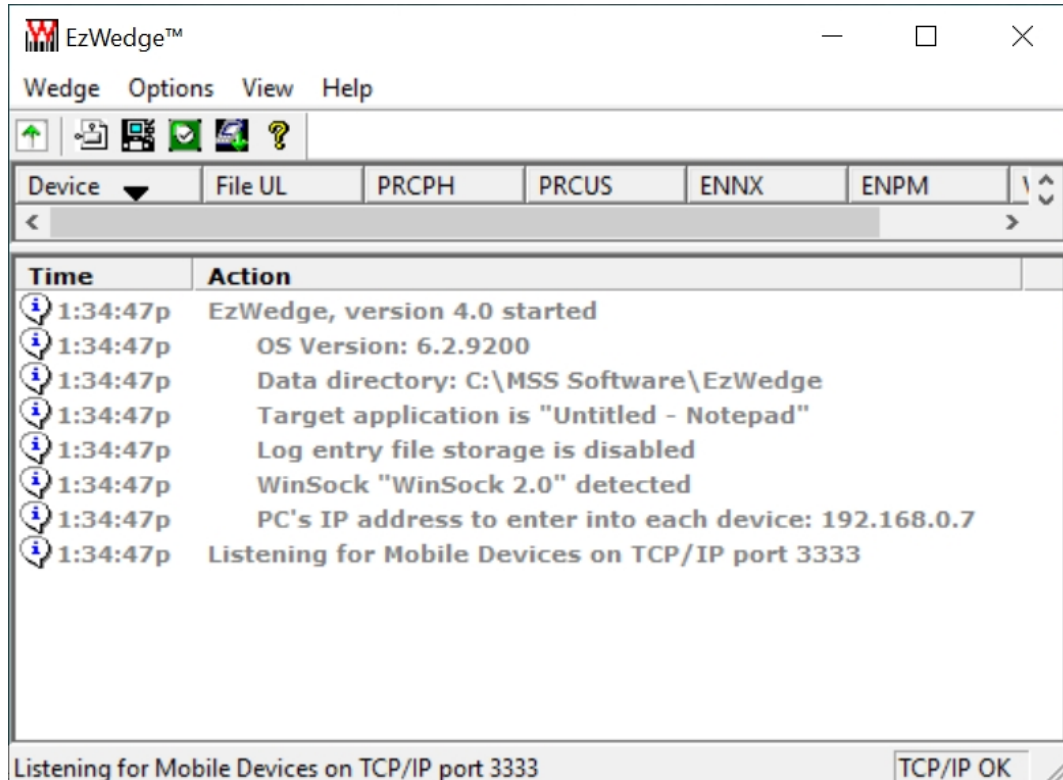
EzWedge™

Wedge Options View Help

| Device | File UL | PRCPH | PRCUS | ENNX | ENPM |
|---|---|---|---|---|---|

| Time | Action |
|---|---|
| 1:34:47p | EzWedge, version 4.0 started |
| 1:34:47p | OS Version: 6.2.9200 |
| 1:34:47p | Data directory: C:\MSS Software\EzWedge |
| 1:34:47p | Target application is "Untitled - Notepad" |
| 1:34:47p | Log entry file storage is disabled |
| 1:34:47p | WinSock "WinSock 2.0" detected |
| 1:34:47p | PC's IP address to enter into each device: 192.168.0.7 |
| 1:34:47p | Listening for Mobile Devices on TCP/IP port 3333 |

Listening for Mobile Devices on TCP/IP port 3333

TCP/IP OK